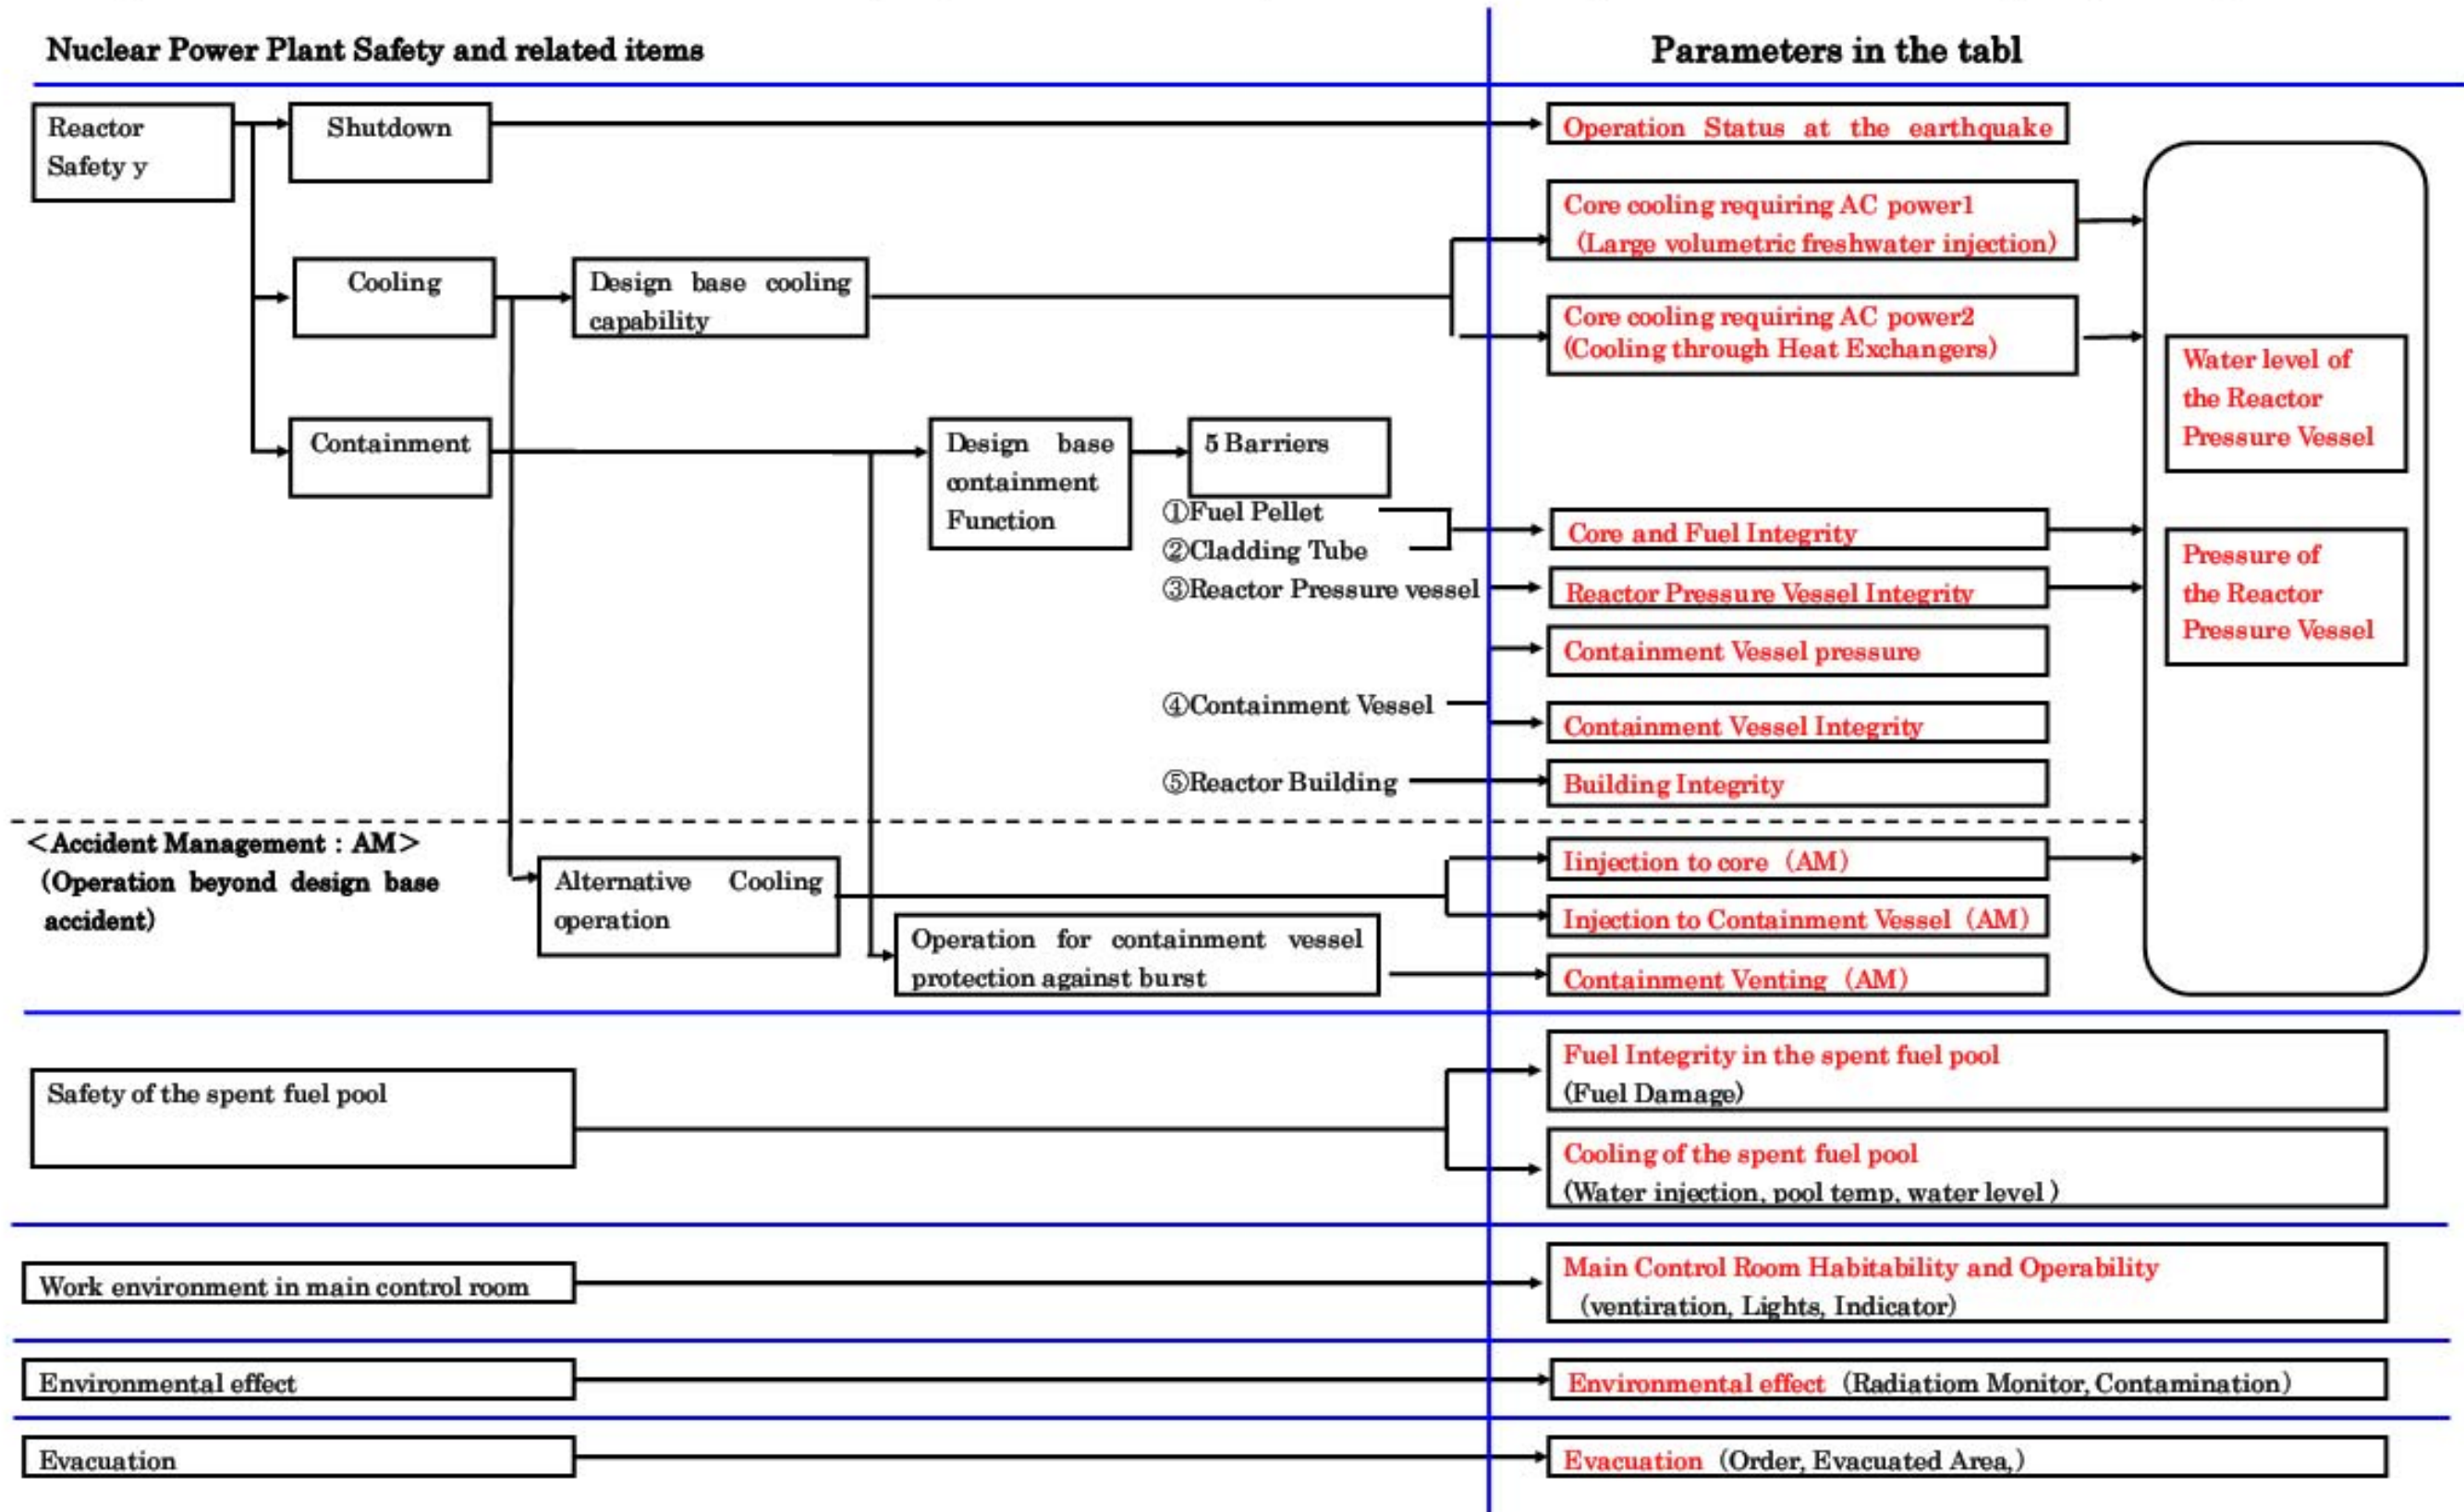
Nuclear Power Plant Safety and related items

Parameters in the tabl

Reactor Safety y

Shutdown

Cooling

Design base cooling capability

Containment

Design base containment Function

5 Barriers

①Fuel Pellet
②Cladding Tube
③Reactor Pressure vessel
④Containment Vessel
⑤Reactor Building

Operation Status at the earthquake

Core cooling requiring AC power1 (Large volumetric freshwater injection)

Core cooling requiring AC power2 (Cooling through Heat Exchangers)

Water level of the Reactor Pressure Vessel

Core and Fuel Integrity

Reactor Pressure Vessel Integrity

Pressure of the Reactor Pressure Vessel

Containment Vessel pressure

Containment Vessel Integrity

Building Integrity

<Accident Management : AM> (Operation beyond design base accident)

Alternative Cooling operation

Operation for containment vessel protection against burst

Iinjection to core (AM)

Injection to Containment Vessel (AM)

Containment Venting (AM)

Safety of the spent fuel pool

Fuel Integrity in the spent fuel pool (Fuel Damage)

Cooling of the spent fuel pool (Water injection, pool temp, water level )

Work environment in main control room

Main Control Room Habitability and Operability (ventiration, Lights, Indicator)

Environmental effect

Environmental effect (Radiatiom Monitor, Contamination)

Evacuation

Evacuation (Order, Evacuated Area,)